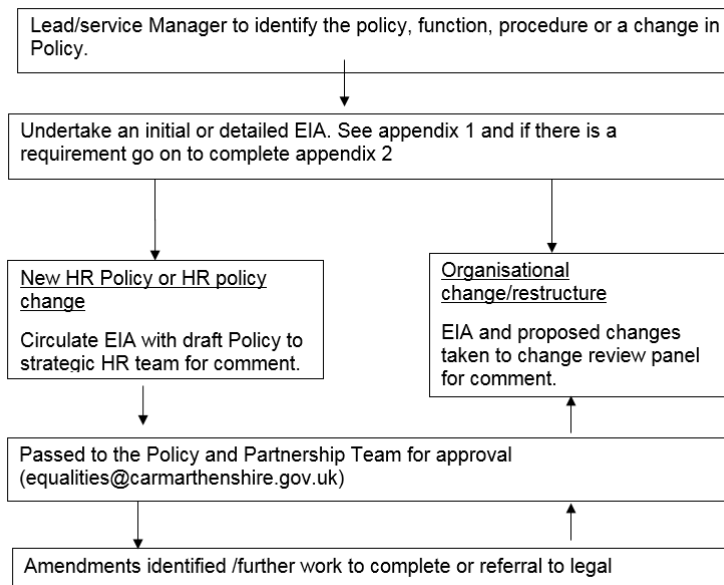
Lead/service Manager to identify the policy, function, procedure or a change in Policy.

Undertake an initial or detailed EIA. See appendix 1 and if there is a requirement go on to complete appendix 2

New HR Policy or HR policy change

Circulate EIA with draft Policy to strategic HR team for comment.

Organisational change/restructure

EIA and proposed changes taken to change review panel for comment.

Passed to the Policy and Partnership Team for approval (equalities@carmarthenshire.gov.uk)

Amendments identified /further work to complete or referral to legal